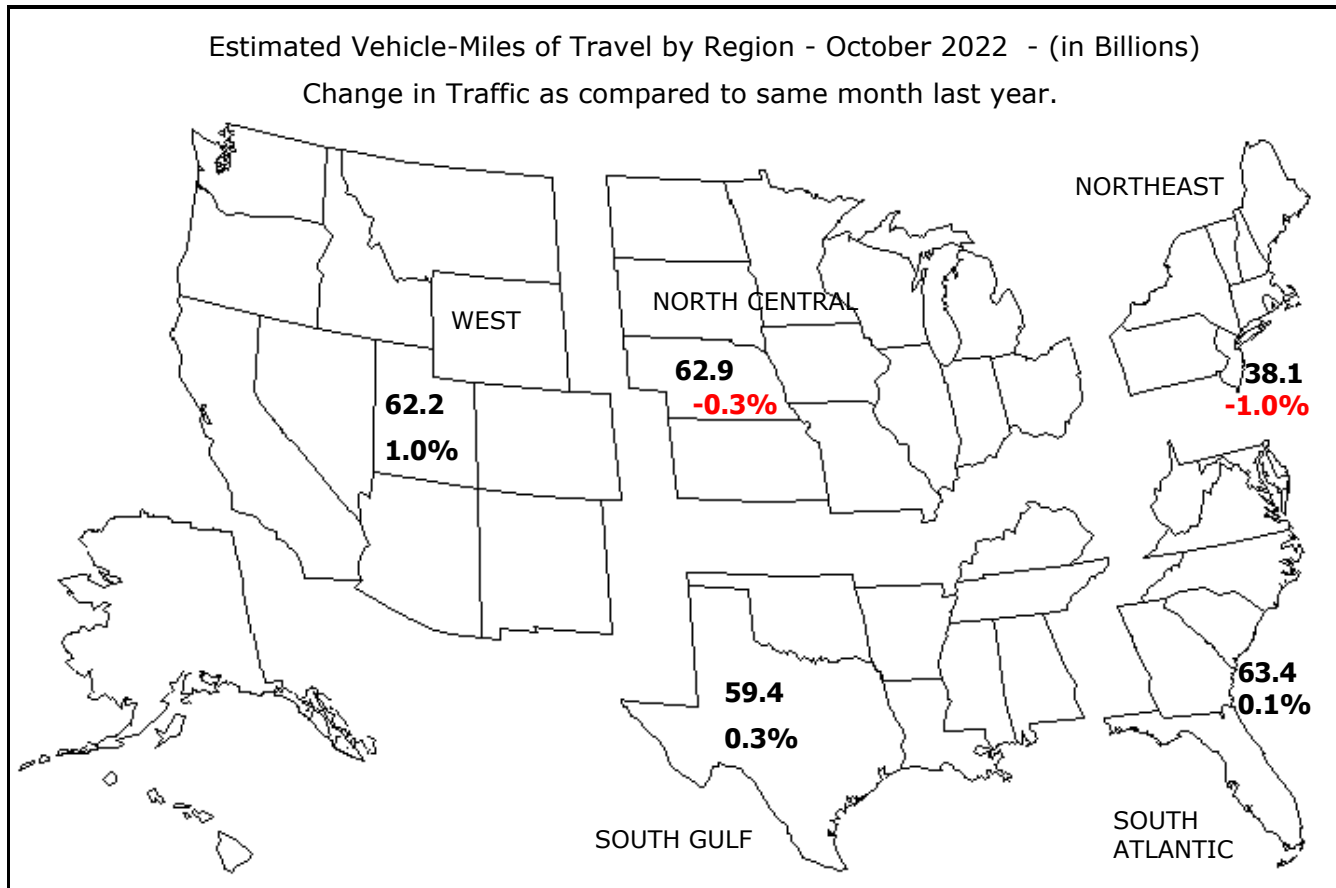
Estimated Vehicle-Miles of Travel by Region - October 2022 - (in Billions)

Change in Traffic as compared to same month last year.

NORTHEAST

WEST

NORTH CENTRAL

62.9
-0.3%

38.1
-1.0%

62.2
1.0%

59.4
0.3%

63.4
0.1%

SOUTH GULF

SOUTH ATLANTIC